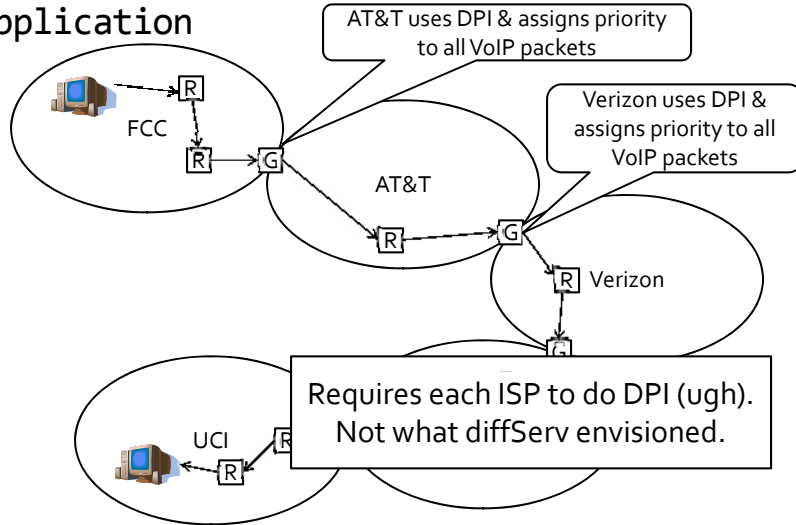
pplication

AT&T uses DPI & assigns priority to all VoIP packets

Verizon uses DPI & assigns priority to all VoIP packets

R

FCC

R

G

AT&T

R

G

R Verizon

G

Requires each ISP to do DPI (ugh). Not what diffServ envisioned.

UCI

R

R